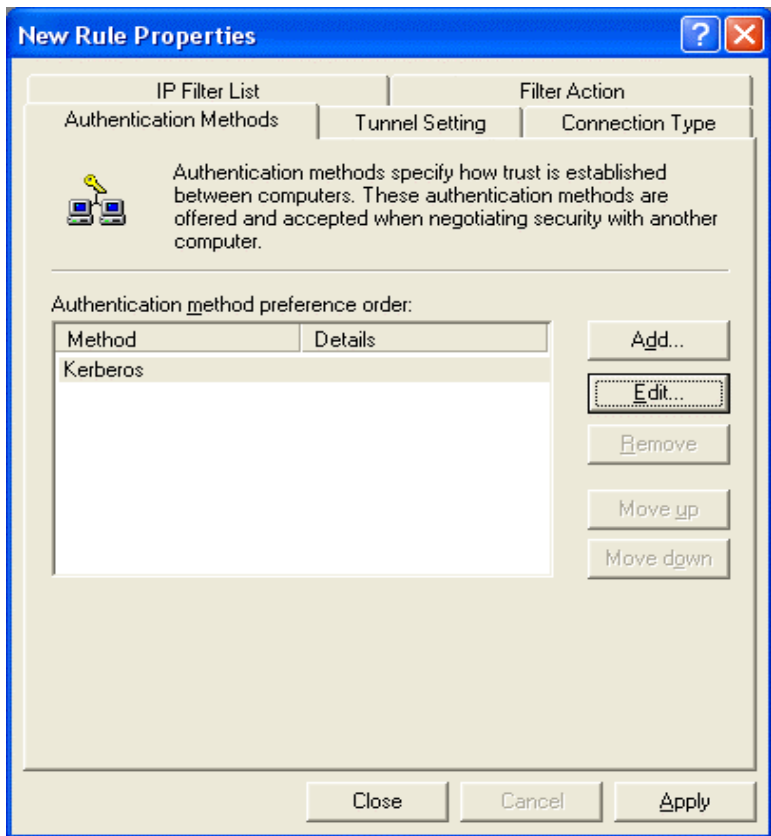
New Rule Properties

?

IP Filter List

Filter Action

Authentication Methods

Tunnel Setting

Connection Type

Authentication methods specify how trust is established between computers. These authentication methods are offered and accepted when negotiating security with another computer.

Authentication method preference order:

| Method | Details |
|---|---|
| Kerberos | |

Add...

Edit...

Remove

Move up

Move down

Close

Cancel

Apply